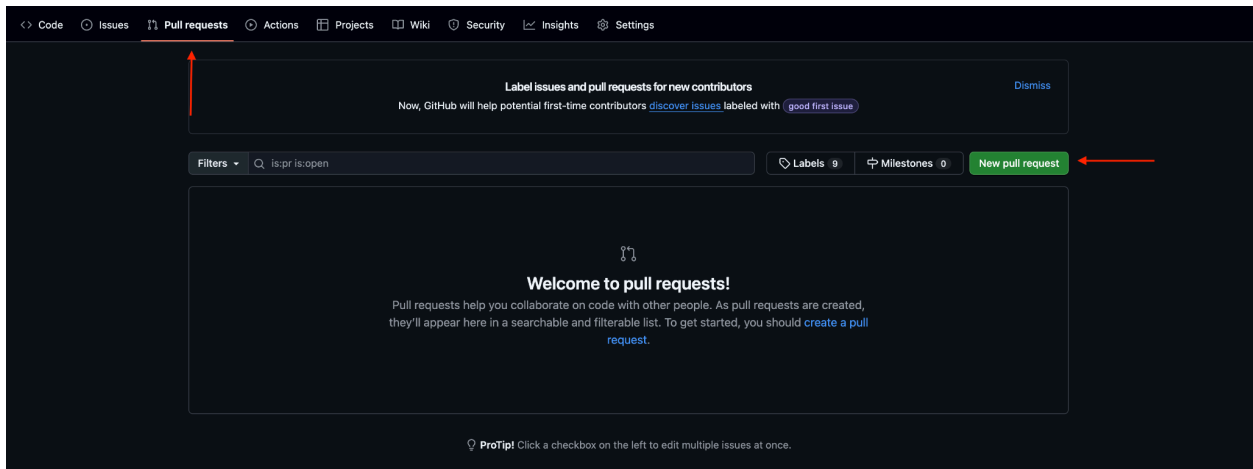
Code Issues Pull requests Actions Projects Wiki Security Insights Settings

Label issues and pull requests for new contributors

Now, GitHub will help potential first-time contributors discover issues labeled with good first issue

Dismiss

Filters is:pr is:open

Labels 9 Milestones 0 New pull request

Welcome to pull requests!

Pull requests help you collaborate on code with other people. As pull requests are created, they'll appear here in a searchable and filterable list. To get started, you should create a pull request.

ProTip! Click a checkbox on the left to edit multiple issues at once.